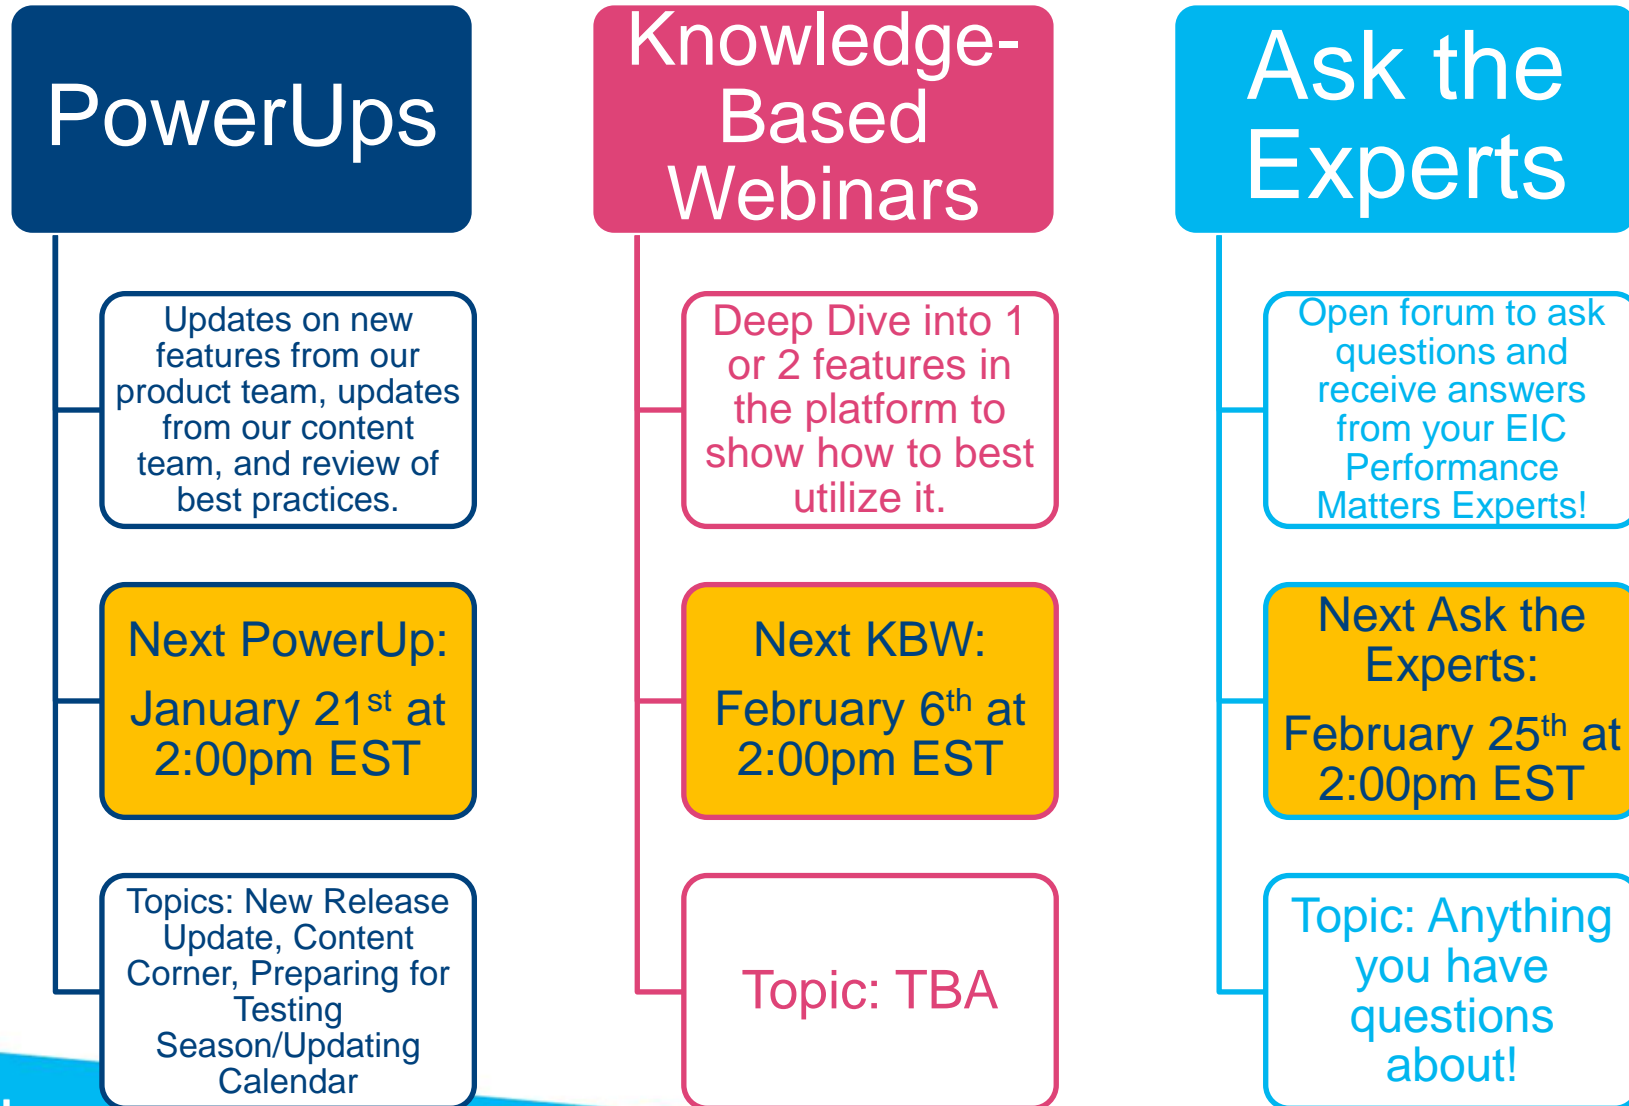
PowerUps

Updates on new features from our product team, updates from our content team, and review of best practices.

Next PowerUp: January 21$^{st}$ at 2:00pm EST

Topics: New Release Update, Content Corner, Preparing for Testing Season/Updating Calendar

Knowledge-Based Webinars

Deep Dive into 1 or 2 features in the platform to show how to best utilize it.

Next KBW: February 6$^{th}$ at 2:00pm EST

Topic: TBA

Ask the Experts

Open forum to ask questions and receive answers from your EIC Performance Matters Experts!

Next Ask the Experts: February 25$^{th}$ at 2:00pm EST

Topic: Anything you have questions about!